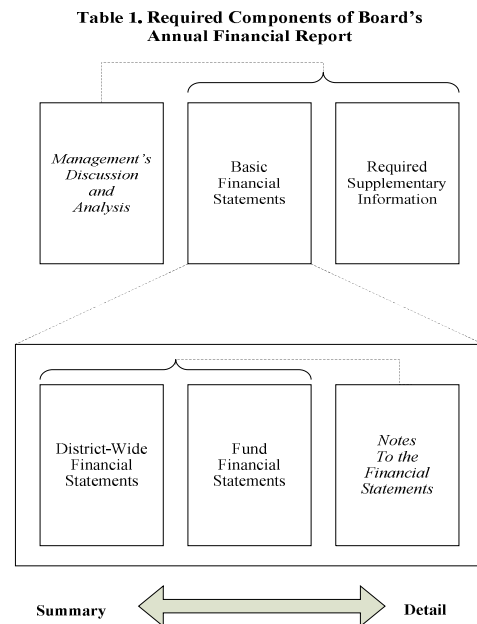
Table 1. Required Components of Board's Annual Financial Report

Management's Discussion and Analysis

Basic Financial Statements

Required Supplementary Information

District-Wide Financial Statements

Fund Financial Statements

Notes To the Financial Statements

Summary

Detail